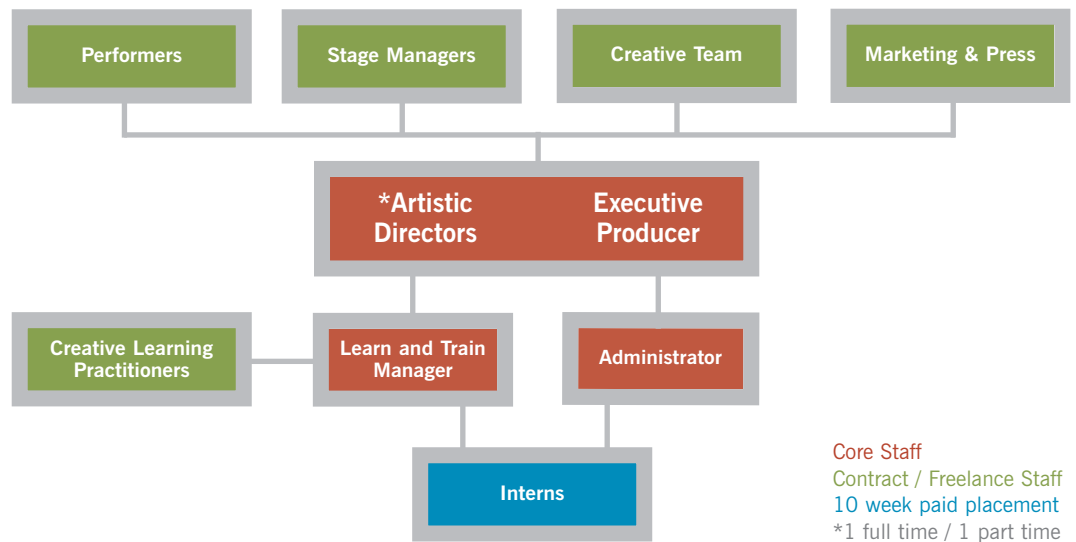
Performers

Stage Managers

Creative Team

Marketing & Press

*Artistic Directors

Executive Producer

Creative Learning Practitioners

Learn and Train Manager

Administrator

Interns

Core Staff
Contract / Freelance Staff
10 week paid placement
*1 full time / 1 part time